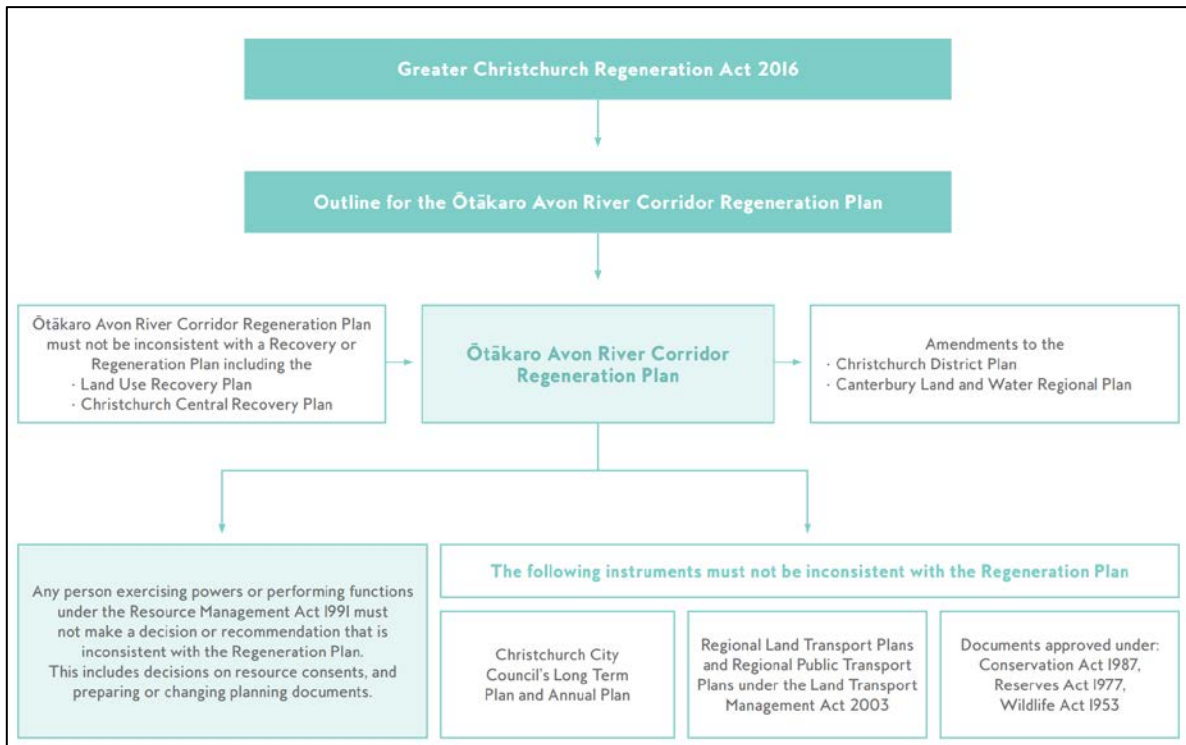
Greater Christchurch Regeneration Act 2016

Outline for the Ōtākaro Avon River Corridor Regeneration Plan

Ōtākaro Avon River Corridor Regeneration Plan must not be inconsistent with a Recovery or Regeneration Plan including the
· Land Use Recovery Plan
· Christchurch Central Recovery Plan

Ōtākaro Avon River Corridor Regeneration Plan

Amendments to the
· Christchurch District Plan
· Canterbury Land and Water Regional Plan

Any person exercising powers or performing functions under the Resource Management Act 1991 must not make a decision or recommendation that is inconsistent with the Regeneration Plan. This includes decisions on resource consents, and preparing or changing planning documents.

The following instruments must not be inconsistent with the Regeneration Plan

Christchurch City Council's Long Term Plan and Annual Plan

Regional Land Transport Plans and Regional Public Transport Plans under the Land Transport Management Act 2003

Documents approved under: Conservation Act 1987, Reserves Act 1977, Wildlife Act 1953